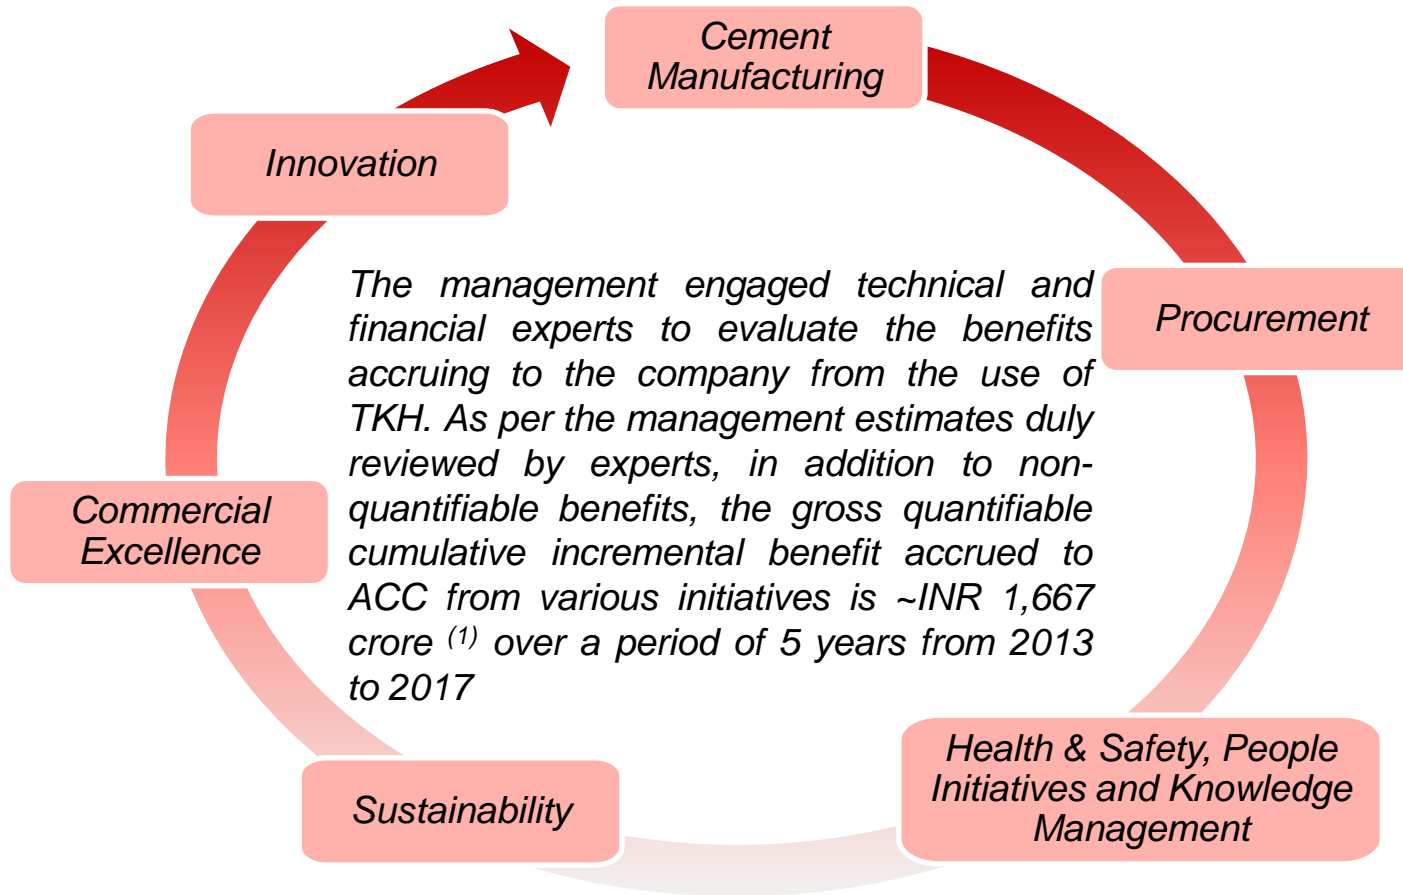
Cement Manufacturing

Procurement

Health & Safety, People Initiatives and Knowledge Management

Sustainability

Commercial Excellence

Innovation

The management engaged technical and financial experts to evaluate the benefits accruing to the company from the use of TKH. As per the management estimates duly reviewed by experts, in addition to non-quantifiable benefits, the gross quantifiable cumulative incremental benefit accrued to ACC from various initiatives is ~INR 1,667 crore $^{(1)}$ over a period of 5 years from 2013 to 2017